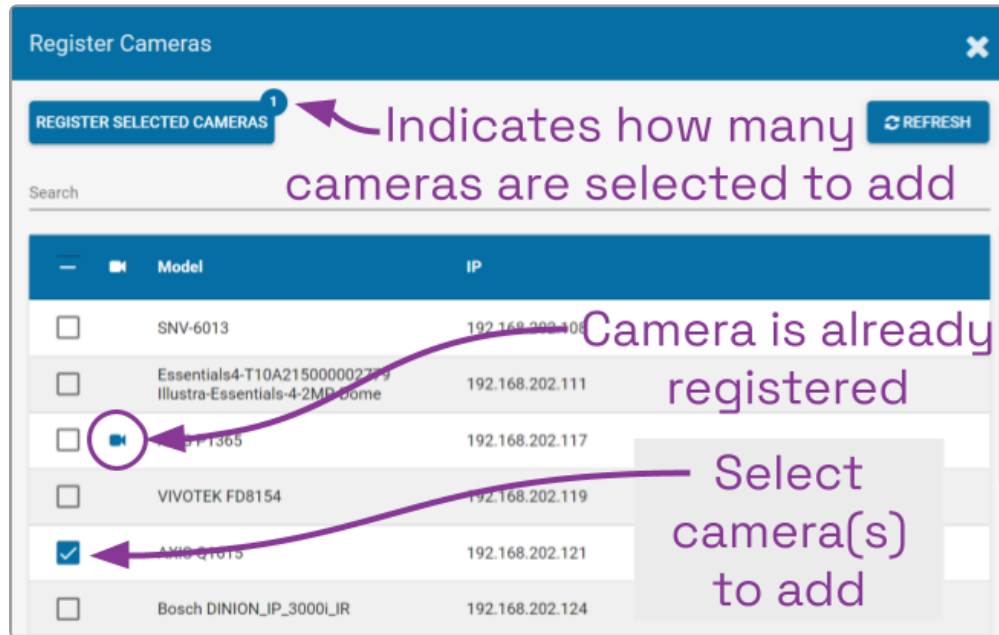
Register Cameras

REGISTER SELECTED CAMERAS 1

Indicates how many cameras are selected to add

REFRESH

Search

| | | Model | IP |
|---|---|---|---|
| | | SNV-6013 | 192.168.202.108 |
| | | Essentials4-T10A215000002779 Illustra-Essentials-4-2MP-Dome | 192.168.202.111 |
| | | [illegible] P1365 | 192.168.202.117 |
| | | VIVOTEK FD8154 | 192.168.202.119 |
| | | AXIS Q1615 | 192.168.202.121 |
| | | Bosch DINION_IP_3000i_IR | 192.168.202.124 |

Camera is already registered

Select camera(s) to add